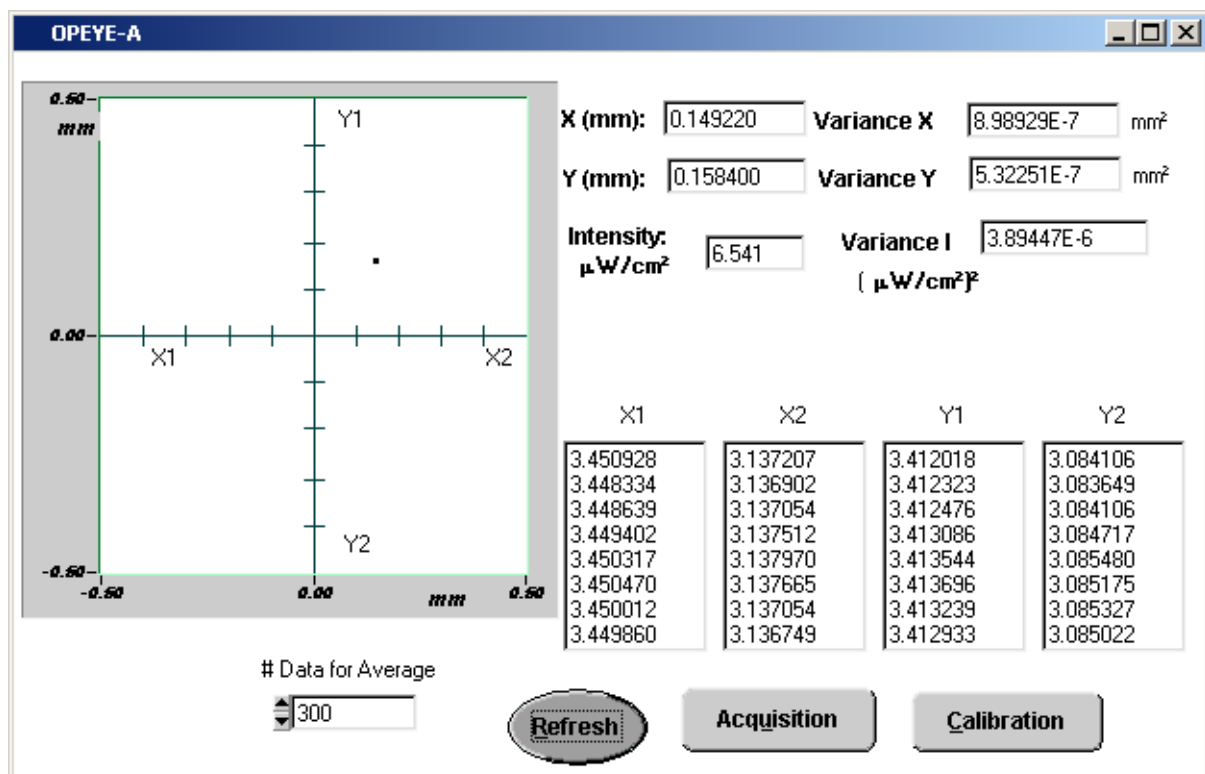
OPEYE-A

0.50 mm
Y1
0.00
X1
X2
Y2
-0.50
-0.50
0.00
mm
0.50

X (mm): 0.149220 Variance X 8.98929E-7 mm²

Y (mm): 0.158400 Variance Y 5.32251E-7 mm²

Intensity: $\mu W/cm^2$ 6.541 Variance I 3.89447E-6 $(\mu W/cm^2)^2$

| X1 | X2 | Y1 | Y2 |
|---|---|---|---|
| 3.450928 | 3.137207 | 3.412018 | 3.084106 |
| 3.448334 | 3.136902 | 3.412323 | 3.083649 |
| 3.448639 | 3.137054 | 3.412476 | 3.084106 |
| 3.449402 | 3.137512 | 3.413086 | 3.084717 |
| 3.450317 | 3.137970 | 3.413544 | 3.085480 |
| 3.450470 | 3.137665 | 3.413696 | 3.085175 |
| 3.450012 | 3.137054 | 3.413239 | 3.085327 |
| 3.449860 | 3.136749 | 3.412933 | 3.085022 |

# Data for Average
300

Refresh
Acquisition
Calibration